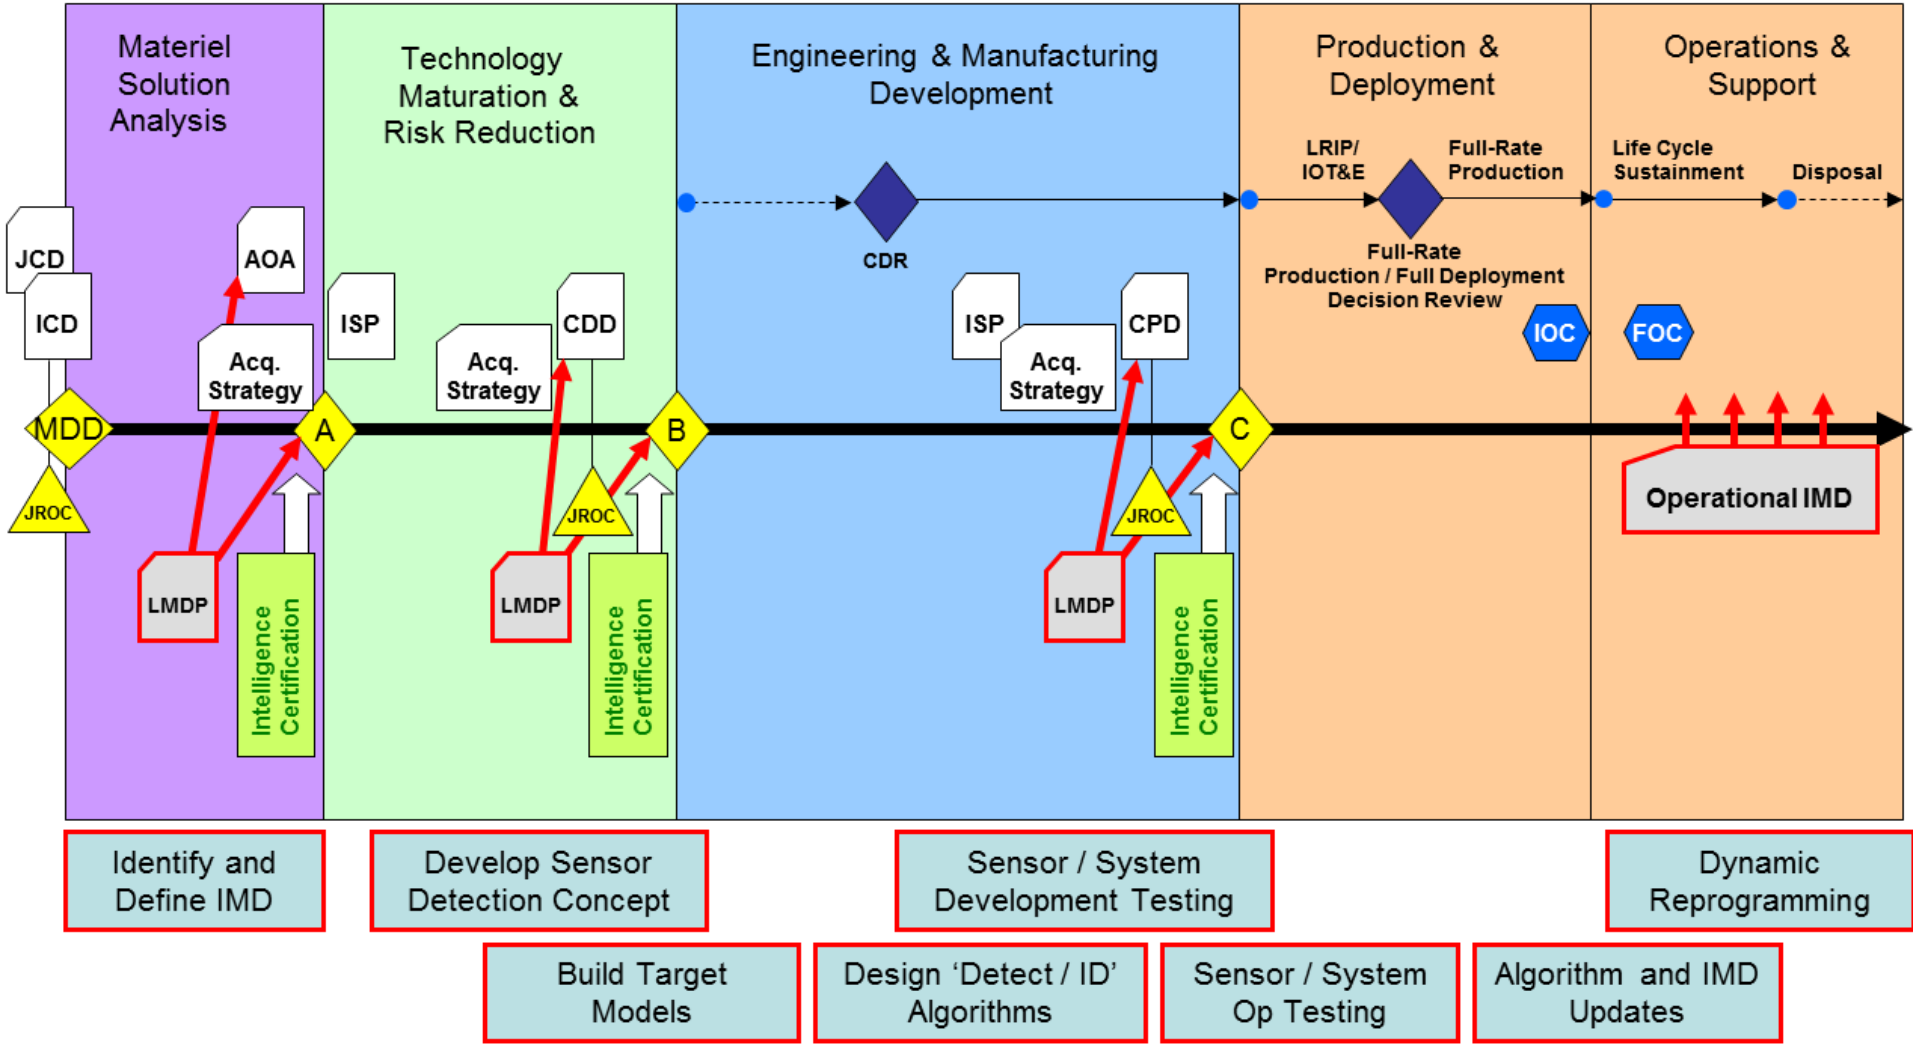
Materiel Solution Analysis

Technology Maturation & Risk Reduction

Engineering & Manufacturing Development

Production & Deployment

Operations & Support

LRIP/ IOT&E

Full-Rate Production

Life Cycle Sustainment

Disposal

CDR

Full-Rate Production / Full Deployment Decision Review

JCD

ICD

AOA

Acq. Strategy

ISP

Acq. Strategy

CDD

ISP

Acq. Strategy

CPD

IOC

FOC

MDD

A

B

C

JROC

JROC

JROC

LMDP

LMDP

LMDP

Intelligence Certification

Intelligence Certification

Intelligence Certification

Operational IMD

Identify and Define IMD

Develop Sensor Detection Concept

Sensor / System Development Testing

Dynamic Reprogramming

Build Target Models

Design ‘Detect / ID’ Algorithms

Sensor / System Op Testing

Algorithm and IMD Updates